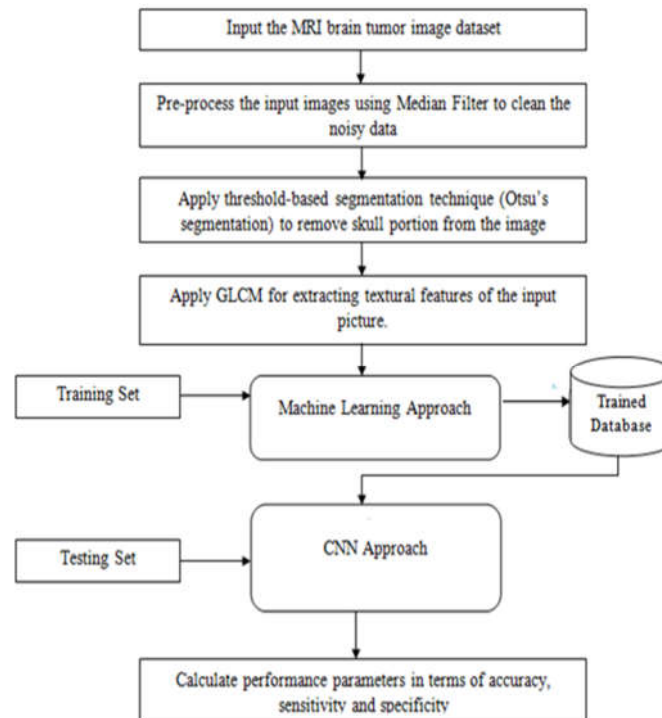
Input the MRI brain tumor image dataset

Pre-process the input images using Median Filter to clean the noisy data

Apply threshold-based segmentation technique (Otsu's segmentation) to remove skull portion from the image

Apply GLCM for extracting textural features of the input picture.

Training Set

Machine Learning Approach

Trained Database

Testing Set

CNN Approach

Calculate performance parameters in terms of accuracy, sensitivity and specificity